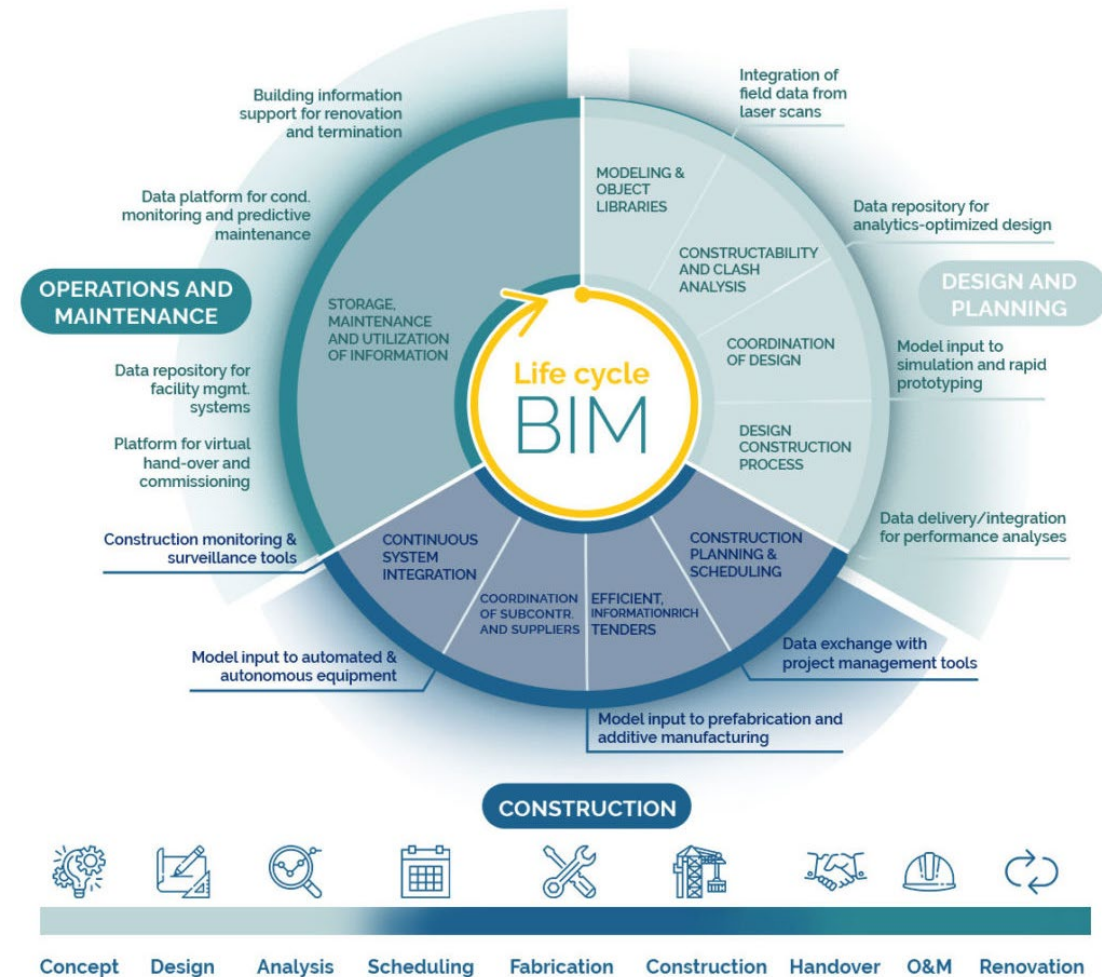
Building information support for renovation and termination

Integration of field data from laser scans

Data platform for cond. monitoring and predictive maintenance

MODELING & OBJECT LIBRARIES

Data repository for analytics-optimized design

CONSTRUCTABILITY AND CLASH ANALYSIS

OPERATIONS AND MAINTENANCE

DESIGN AND PLANNING

STORAGE, MAINTENANCE AND UTILIZATION OF INFORMATION

COORDINATION OF DESIGN

Model input to simulation and rapid prototyping

Data repository for facility mgmt. systems

Life cycle
BIM

Platform for virtual hand-over and commissioning

DESIGN CONSTRUCTION PROCESS

Data delivery/integration for performance analyses

Construction monitoring & surveillance tools

CONTINUOUS SYSTEM INTEGRATION

CONSTRUCTION PLANNING & SCHEDULING

COORDINATION OF SUBCONTR. AND SUPPLIERS

EFFICIENT, INFORMATIONRICH TENDERS

Data exchange with project management tools

Model input to automated & autonomous equipment

Model input to prefabrication and additive manufacturing

CONSTRUCTION

Concept Design Analysis Scheduling Fabrication Construction Handover O&M Renovation